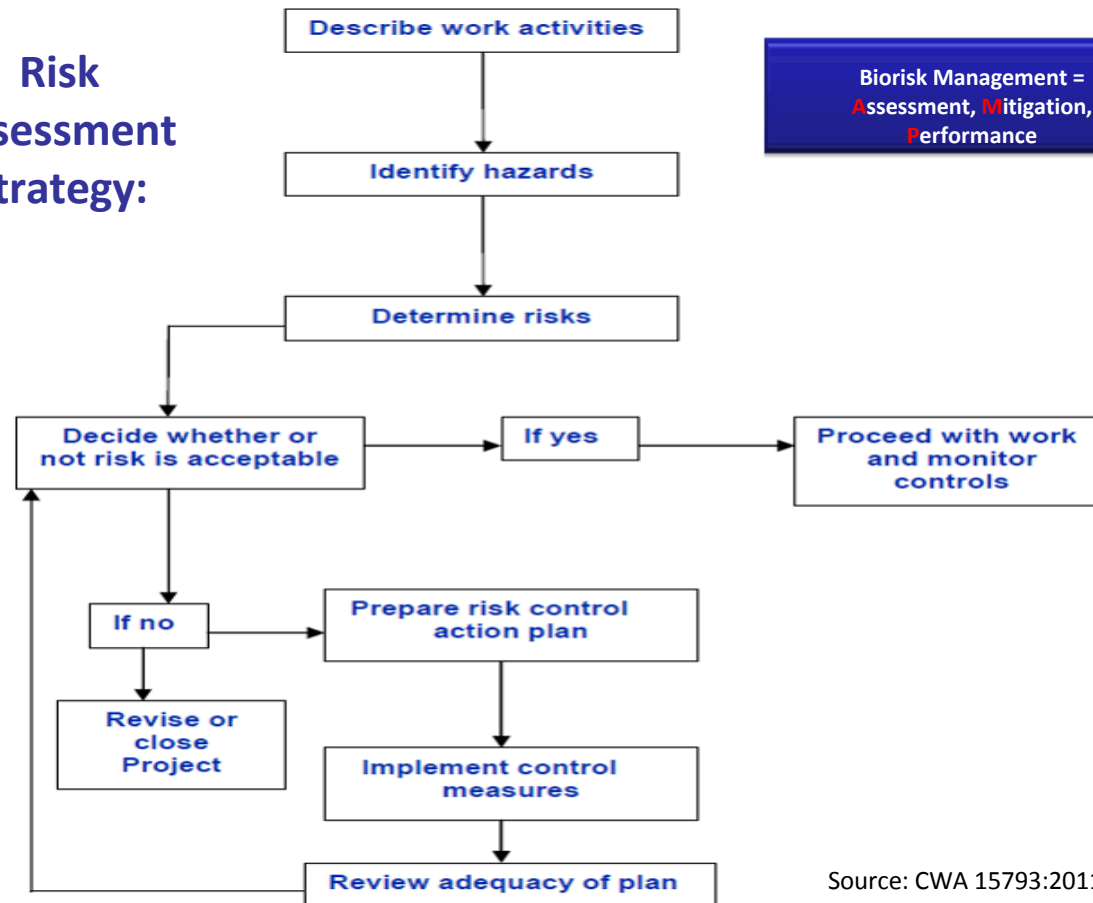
Risk
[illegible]sessment
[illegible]trategy:

Describe work activities

Biorisk Management =
Assessment, Mitigation,
Performance

Identify hazards

Determine risks

Decide whether or not risk is acceptable

If yes

Proceed with work and monitor controls

If no

Prepare risk control action plan

Revise or close Project

Implement control measures

Review adequacy of plan

Source: CWA 15793:201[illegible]